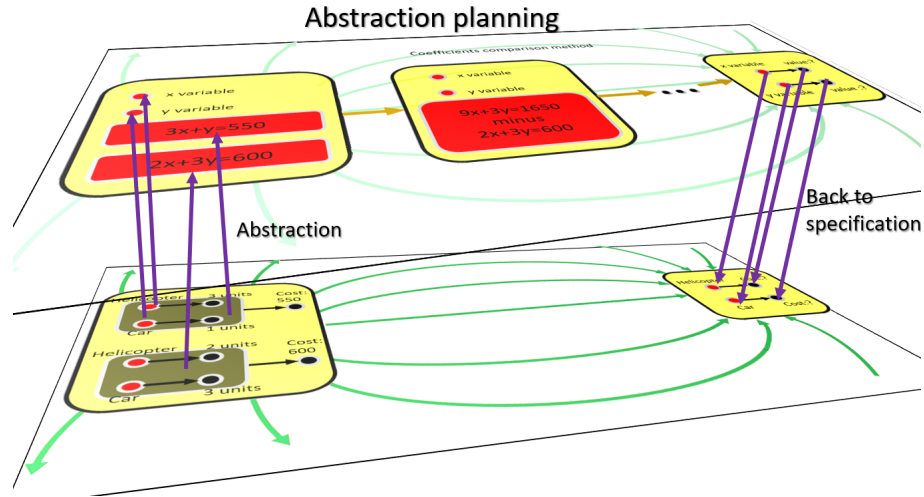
Abstraction planning

Coefficients comparison method

x variable
y variable
$3x+y=550$
$2x+3y=600$

x variable
y variable
$9x+3y=1650$
minus
$2x+3y=600$

x variable
value:?
y variable
value:?

Abstraction

Back to specification

Helicopter
3 units
Cost: 550
Car
1 units

Helicopter
2 units
Cost: 600
Car
3 units

Helicopter
Cost:?
Car
Cost:?